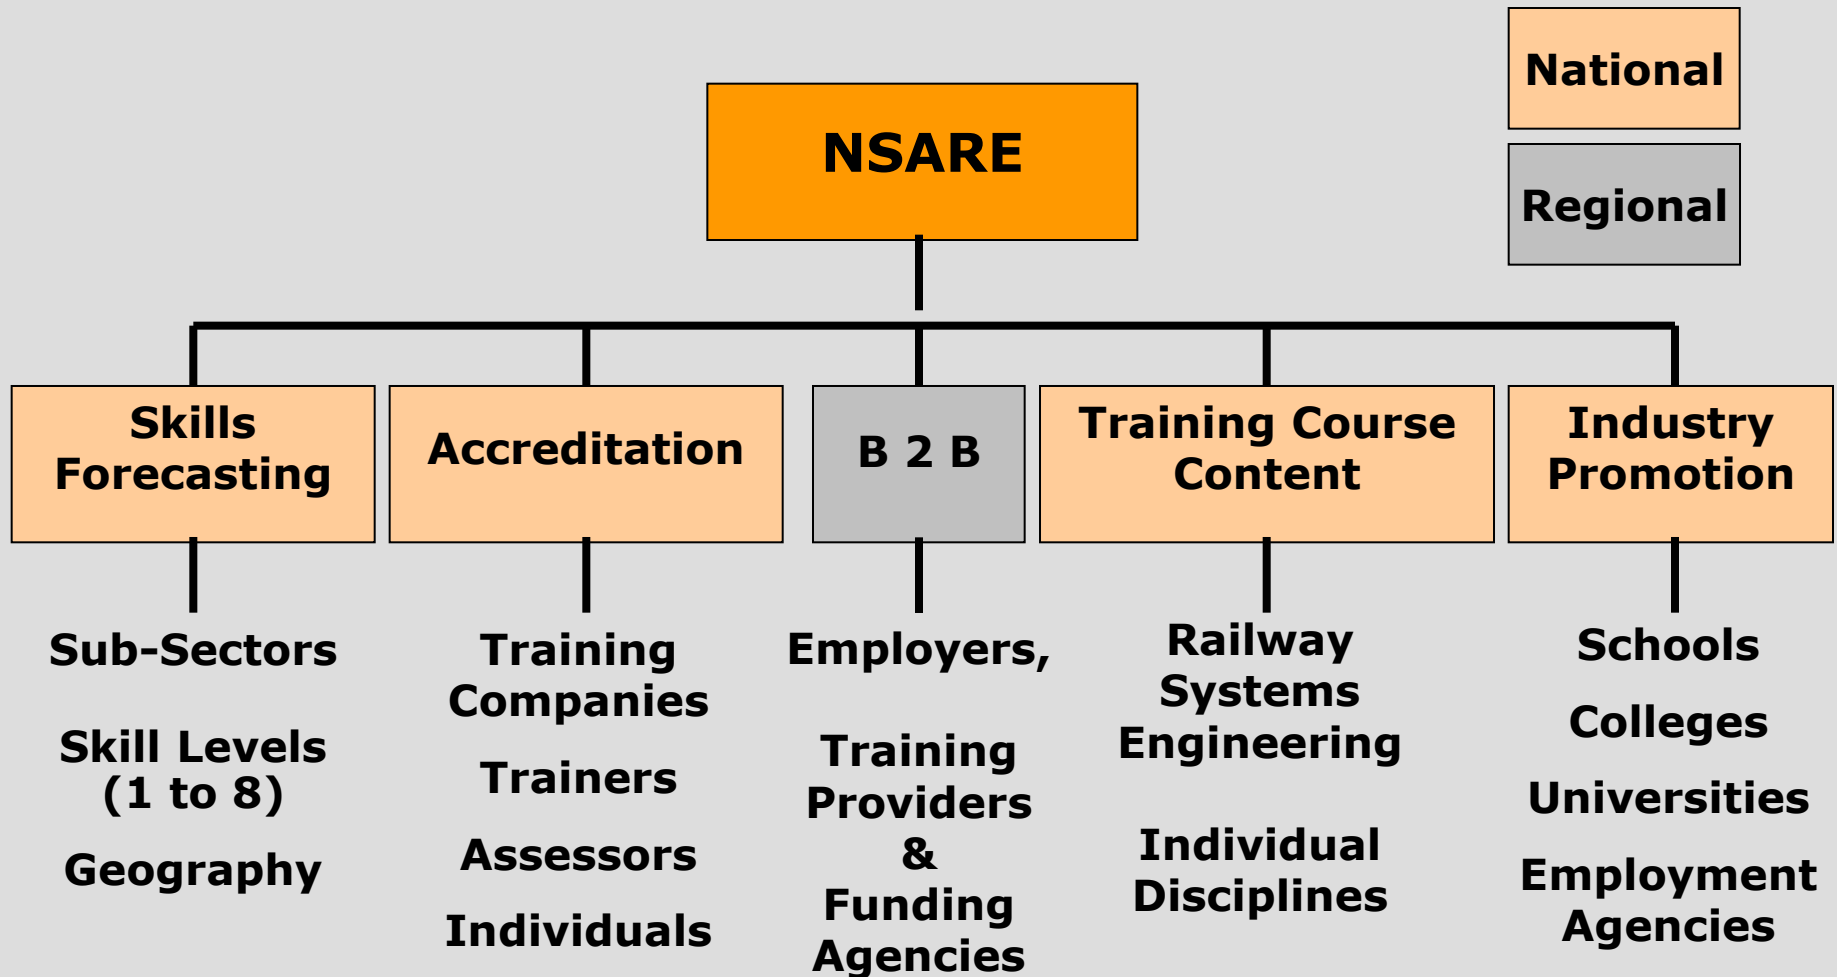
National

Regional

NSARE

Skills Forecasting

Sub-Sectors

Skill Levels (1 to 8)

Geography

Accreditation

Training Companies

Trainers

Assessors

Individuals

B 2 B

Employers,

Training Providers & Funding Agencies

Training Course Content

Railway Systems Engineering

Individual Disciplines

Industry Promotion

Schools

Colleges

Universities

Employment Agencies